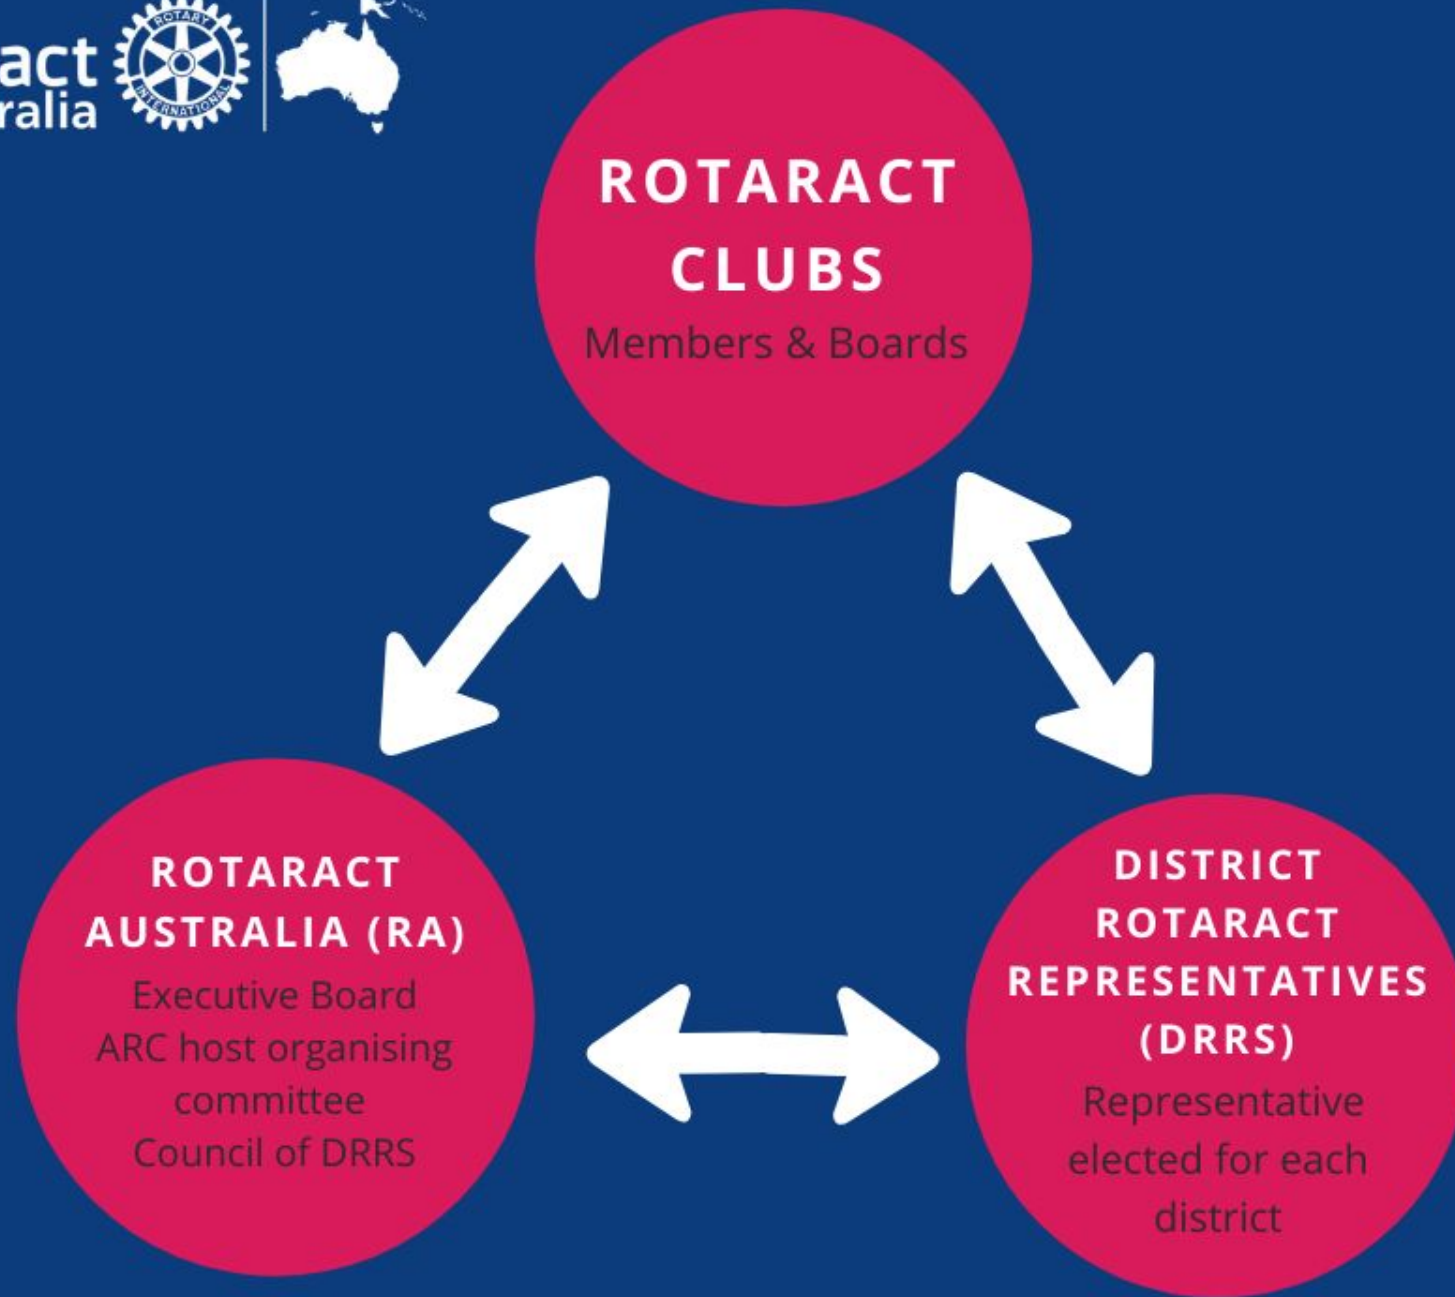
act
ralia

ROTARY
INTERNATIONAL

ROTARACT CLUBS
Members & Boards

ROTARACT AUSTRALIA (RA)
Executive Board
ARC host organising committee
Council of DRRS

DISTRICT ROTARACT REPRESENTATIVES (DRRS)
Representative elected for each district